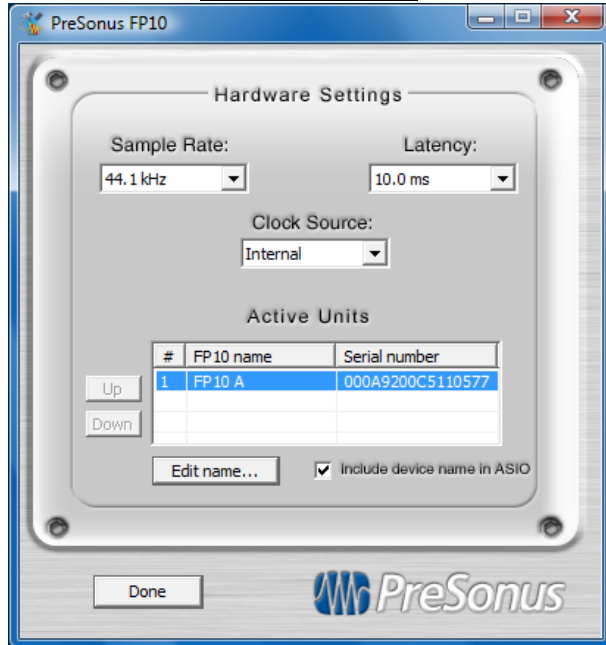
PreSonus FP10

Hardware Settings

Sample Rate:
44.1 kHz

Latency:
10.0 ms

Clock Source:
Internal

Active Units

| # | FP10 name | Serial number |
|---|---|---|
| 1 | FP10 A | 000A9200C5110577 |

Up
Down

Edit name...

Include device name in ASIO

Done

PreSonus